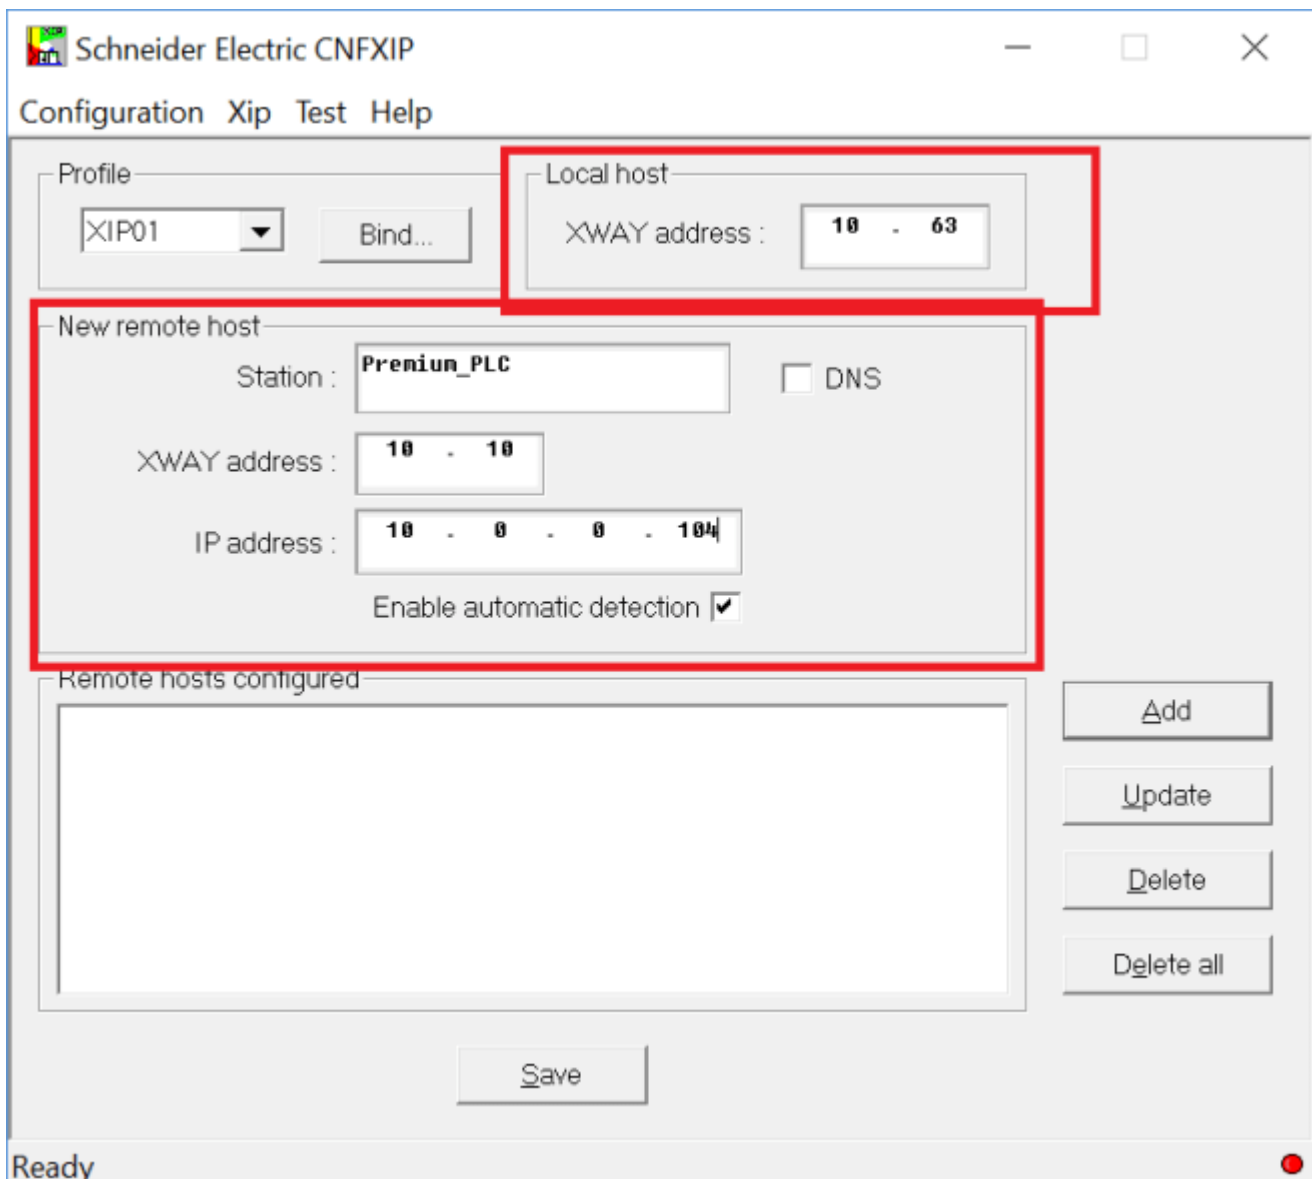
Schneider Electric CNFXIP

Configuration Xip Test Help

Profile
XIP01
Bind...

Local host
XWAY address : 10 . 63

New remote host
Station : Premium_PLC
DNS
XWAY address : 10 . 10
IP address : 10 . 0 . 0 . 104
Enable automatic detection

Remote hosts configured

Add
Update
Delete
Delete all

Save

Ready